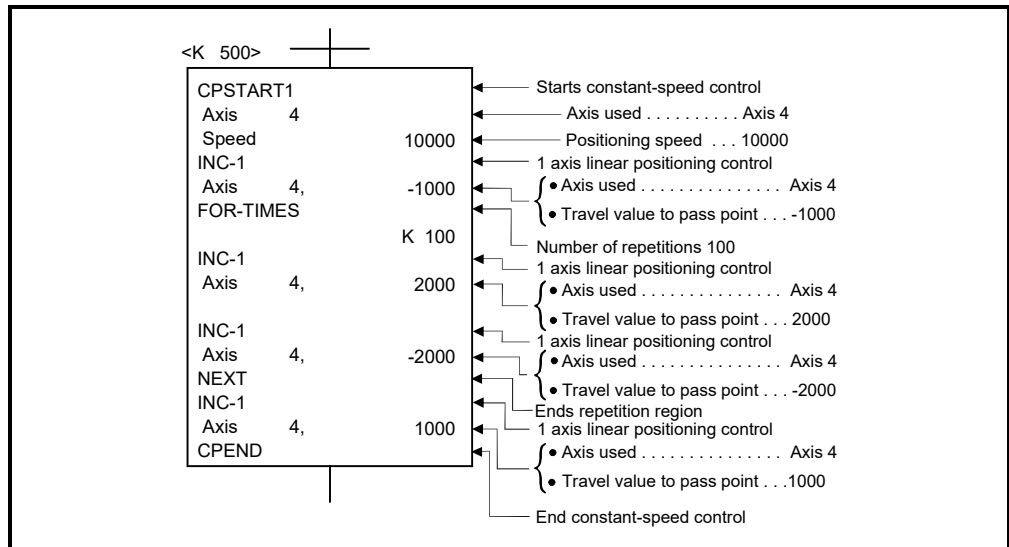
<K 500>

CPSTART1
Axis 4
Speed 10000
INC-1
Axis 4, -1000
FOR-TIMES
K 100
INC-1
Axis 4, 2000
INC-1
Axis 4, -2000
NEXT
INC-1
Axis 4, 1000
CPEND

Starts constant-speed control
Axis used . . . . . . . . . . Axis 4
Positioning speed . . . 10000
1 axis linear positioning control
• Axis used . . . . . . . . . . . . . . . Axis 4
• Travel value to pass point . . . -1000
Number of repetitions 100
1 axis linear positioning control
• Axis used . . . . . . . . . . . . . . . Axis 4
• Travel value to pass point . . . 2000
1 axis linear positioning control
• Axis used . . . . . . . . . . . . . . . Axis 4
• Travel value to pass point . . . -2000
Ends repetition region
1 axis linear positioning control
• Axis used . . . . . . . . . . . . . . . Axis 4
• Travel value to pass point . . .1000
End constant-speed control